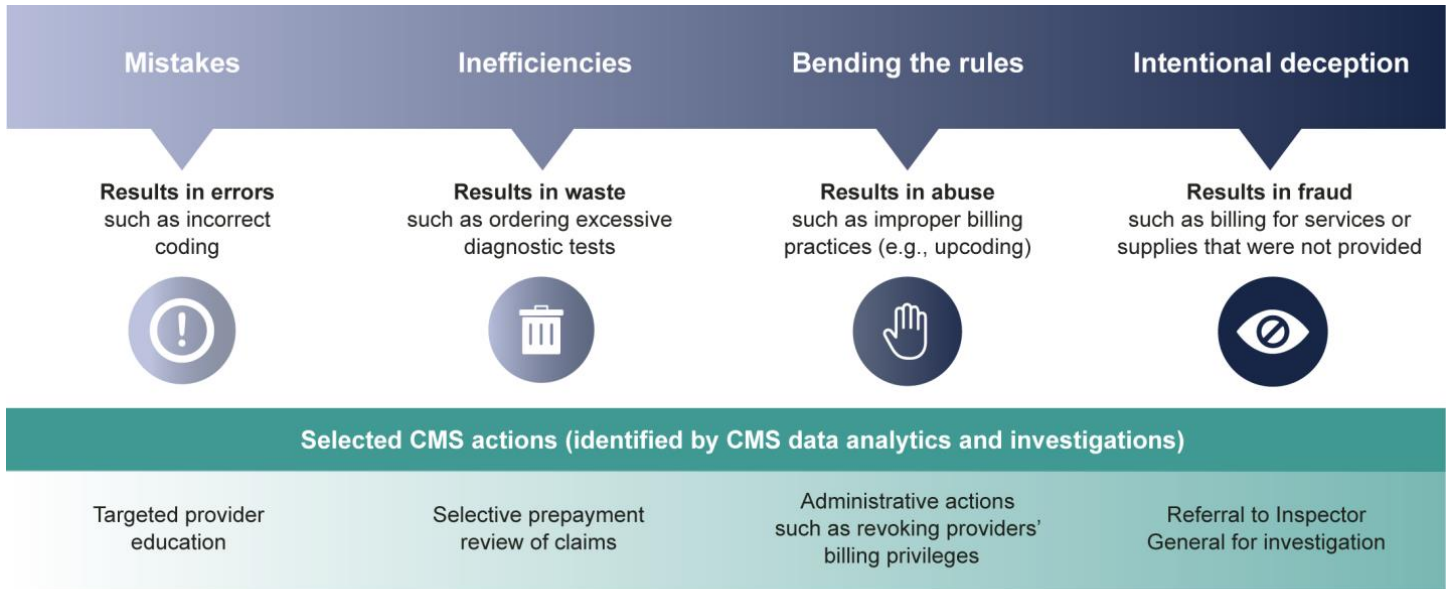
Mistakes

Inefficiencies

Bending the rules

Intentional deception

**Results in errors** such as incorrect coding

**Results in waste** such as ordering excessive diagnostic tests

**Results in abuse** such as improper billing practices (e.g., upcoding)

**Results in fraud** such as billing for services or supplies that were not provided

Selected CMS actions (identified by CMS data analytics and investigations)

Targeted provider education

Selective prepayment review of claims

Administrative actions such as revoking providers' billing privileges

Referral to Inspector General for investigation